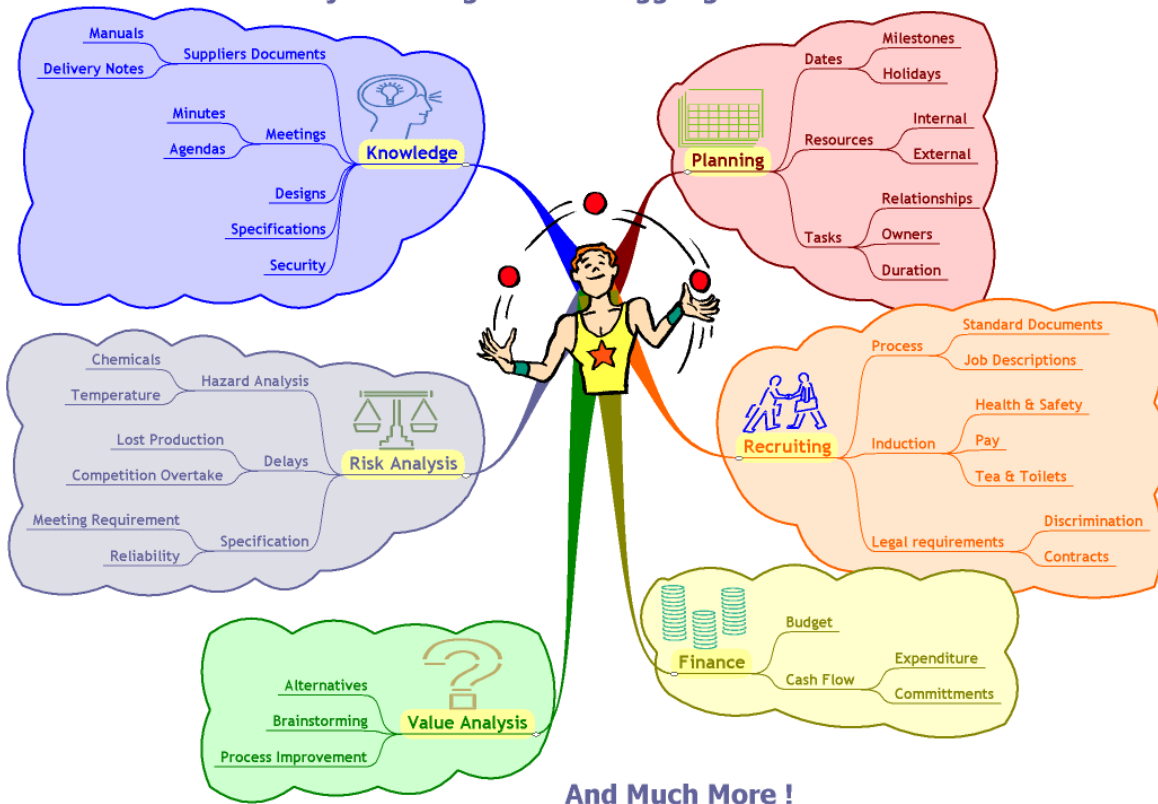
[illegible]

Manuals
Suppliers Documents
Delivery Notes
Minutes
Meetings
Agendas
Knowledge
Designs
Specifications
Security

Dates
Milestones
Holidays
Resources
Internal
External
Planning
Relationships
Tasks
Owners
Duration

Chemicals
Hazard Analysis
Temperature
Lost Production
Delays
Competition Overtake
Risk Analysis
Meeting Requirement
Specification
Reliability

Standard Documents
Process
Job Descriptions
Health & Safety
Induction
Pay
Recruiting
Tea & Toilets
Discrimination
Legal requirements
Contracts

Budget
Finance
Expenditure
Cash Flow
Committments

Alternatives
Brainstorming
Value Analysis
Process Improvement

And Much More !